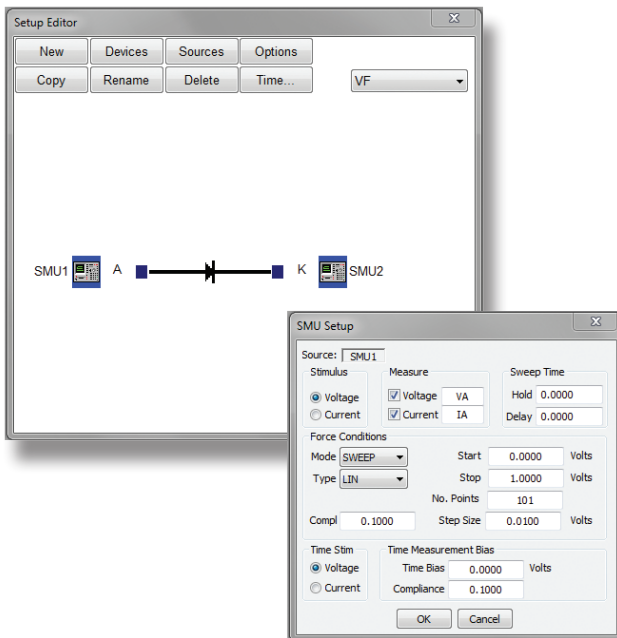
Setup Editor

New
Devices
Sources
Options
Copy
Rename
Delete
Time...
VF

SMU1
A
K
SMU2

SMU Setup

Source: SMU1

Stimulus
Voltage
Current

Measure
Voltage VA
Current IA

Sweep Time
Hold 0.0000
Delay 0.0000

Force Conditions
Mode SWEEP
Type LIN
Start 0.0000 Volts
Stop 1.0000 Volts
No. Points 101
Compl 0.1000
Step Size 0.0100 Volts

Time Stim
Voltage
Current

Time Measurement Bias
Time Bias 0.0000 Volts
Compliance 0.1000

OK
Cancel